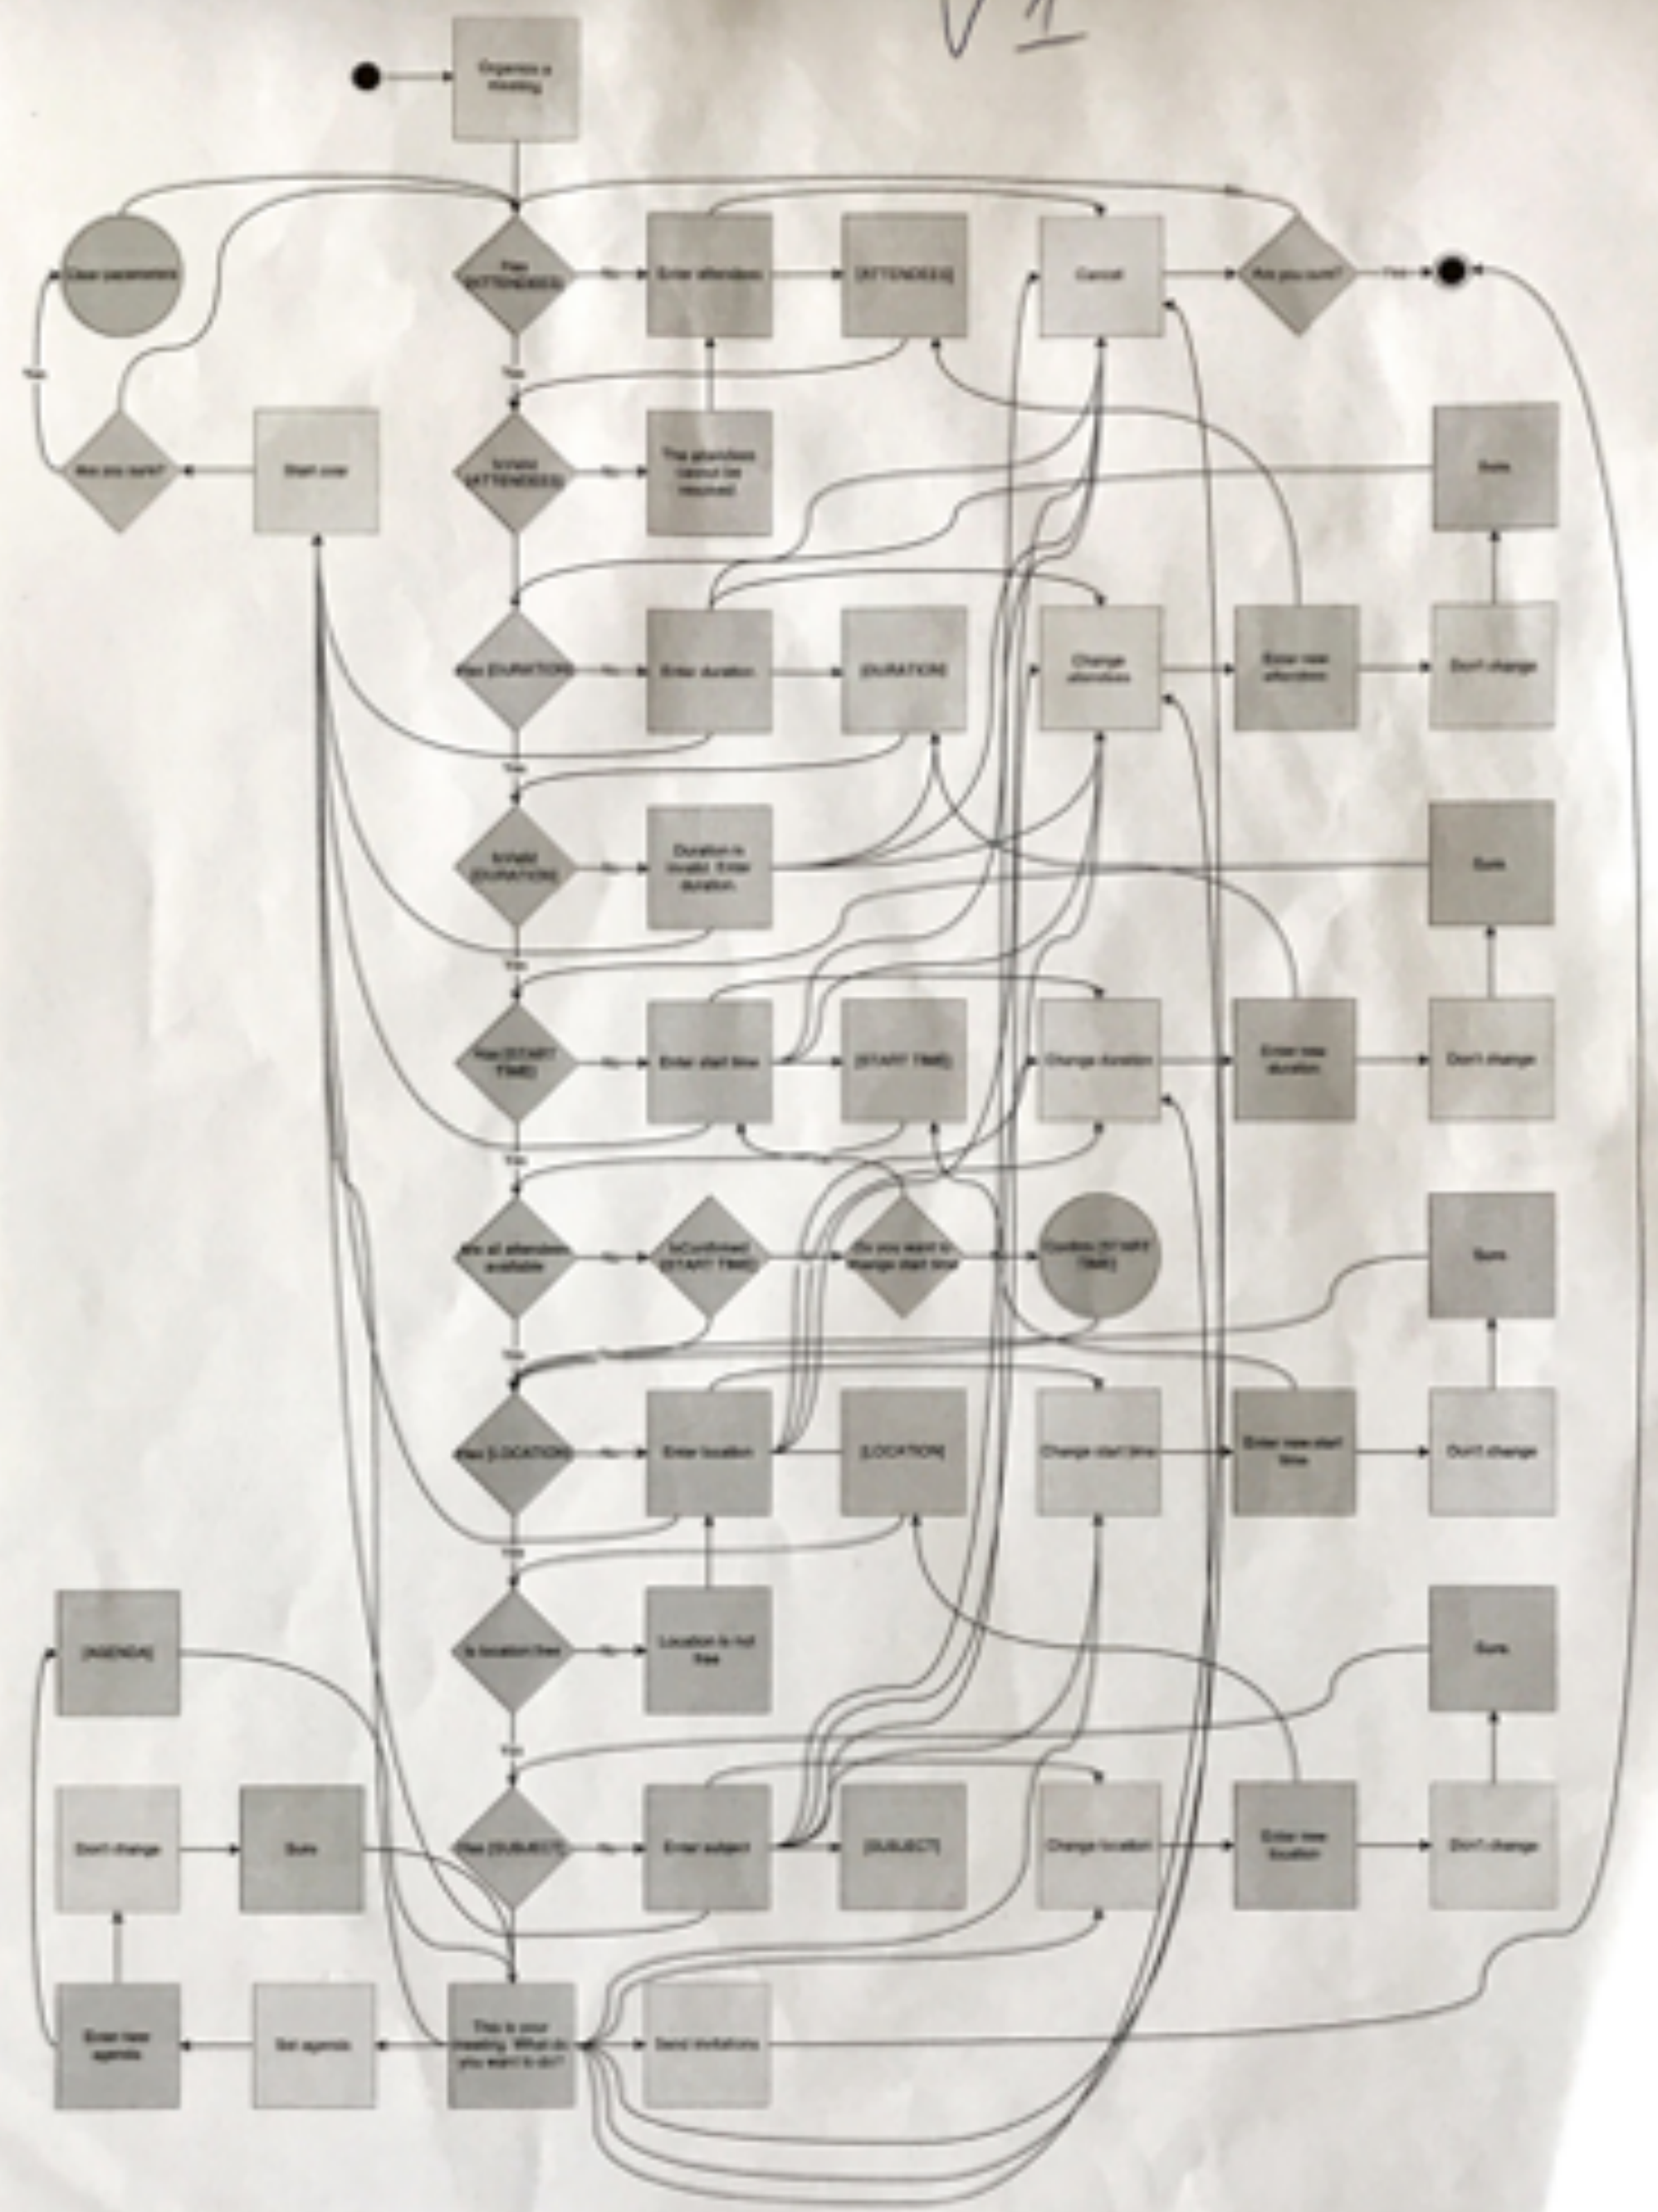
V 1

Organize a meeting

Has [ATTENDEES]
No
Enter attendees
[ATTENDEES]
Cancel
Are you sure?
Yes

Clear parameters
Yes
Are you sure?
Start over

Yes
Is valid [ATTENDEES]
No
The attendees cannot be resolved

Sure

Has [DURATION]
No
Enter duration
[DURATION]
Change attendees
Enter new attendees
Don't change

Yes
Is valid [DURATION]
No
Duration is invalid. Enter duration
Sure

Yes
Has [START TIME]
No
Enter start time
[START TIME]
Change duration
Enter new duration
Don't change

Yes
Are all attendees available
No
Is Confirmed [START TIME]
No
Do you want to change start time
No
Confirm [START TIME]
Sure

Yes
Has [LOCATION]
No
Enter location
[LOCATION]
Change start time
Enter new start time
Don't change

Yes
Is location free
No
Location is not free

[AGENDA]
Sure

Yes
Don't change
Sure
Has [SUBJECT]
No
Enter subject
[SUBJECT]
Change location
Enter new location
Don't change

Enter new agenda
Set agenda
This is your meeting. What do you want to do?
Send invitations